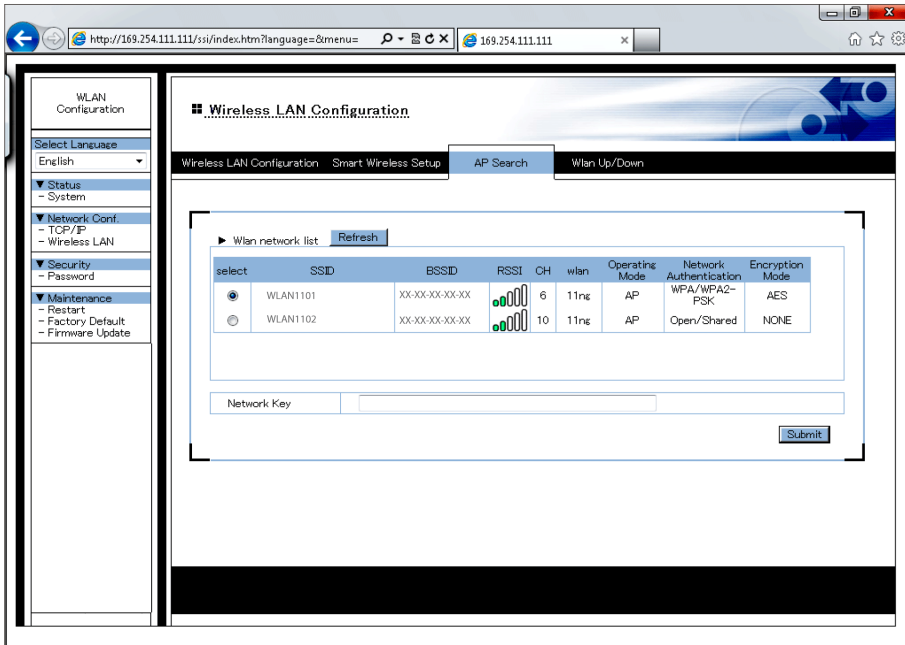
http://169.254.111.111/ssi/index.htm?language=&menu=

169.254.111.111

WLAN Configuration

Select Language
English

▼ Status
- System

▼ Network Conf.
- TCP/IP
- Wireless LAN

▼ Security
- Password

▼ Maintenance
- Restart
- Factory Default
- Firmware Update

Wireless LAN Configuration

Wireless LAN Configuration
Smart Wireless Setup
AP Search
Wlan Up/Down

▶ Wlan network list
Refresh

| select | SSID | BSSID | RSSI | CH | wlan | Operating Mode | Network Authentication | Encryption Mode |
|---|---|---|---|---|---|---|---|---|
| ◉ | WLAN1101 | XX-XX-XX-XX-XX | | 6 | 11ng | AP | WPA/WPA2-PSK | AES |
| ○ | WLAN1102 | XX-XX-XX-XX-XX | | 10 | 11ng | AP | Open/Shared | NONE |

Network Key

Submit